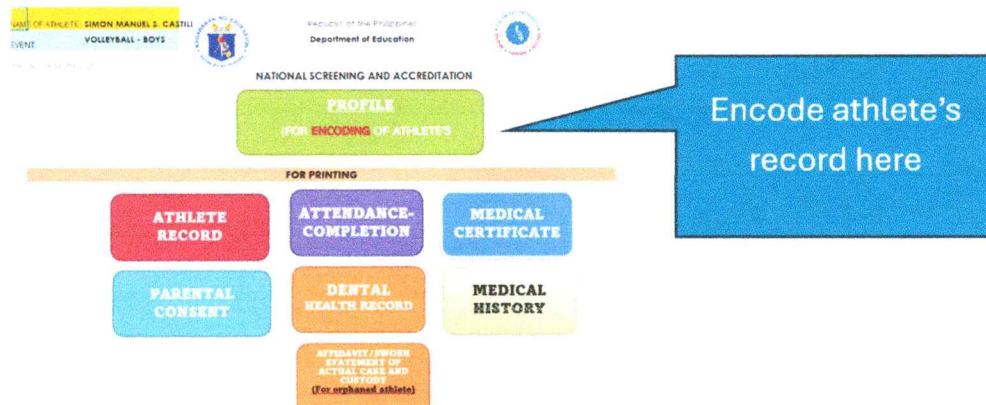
NAME OF ATHLETE: SIMON MANUEL S. CASTILI
EVENT: VOLLEYBALL - BOYS

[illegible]

Republic of the Philippines
Department of Education

NATIONAL SCREENING AND ACCREDITATION

PROFILE
(FOR ENCODING OF ATHLETE'S

Encode athlete's record here

FOR PRINTING

ATHLETE RECORD

ATTENDANCE-COMPLETION

MEDICAL CERTIFICATE

PARENTAL CONSENT

DENTAL HEALTH RECORD

MEDICAL HISTORY

AFFIDAVIT/SWORN STATEMENT OF ACTUAL CARE AND CUSTODY (For orphaned athlete)